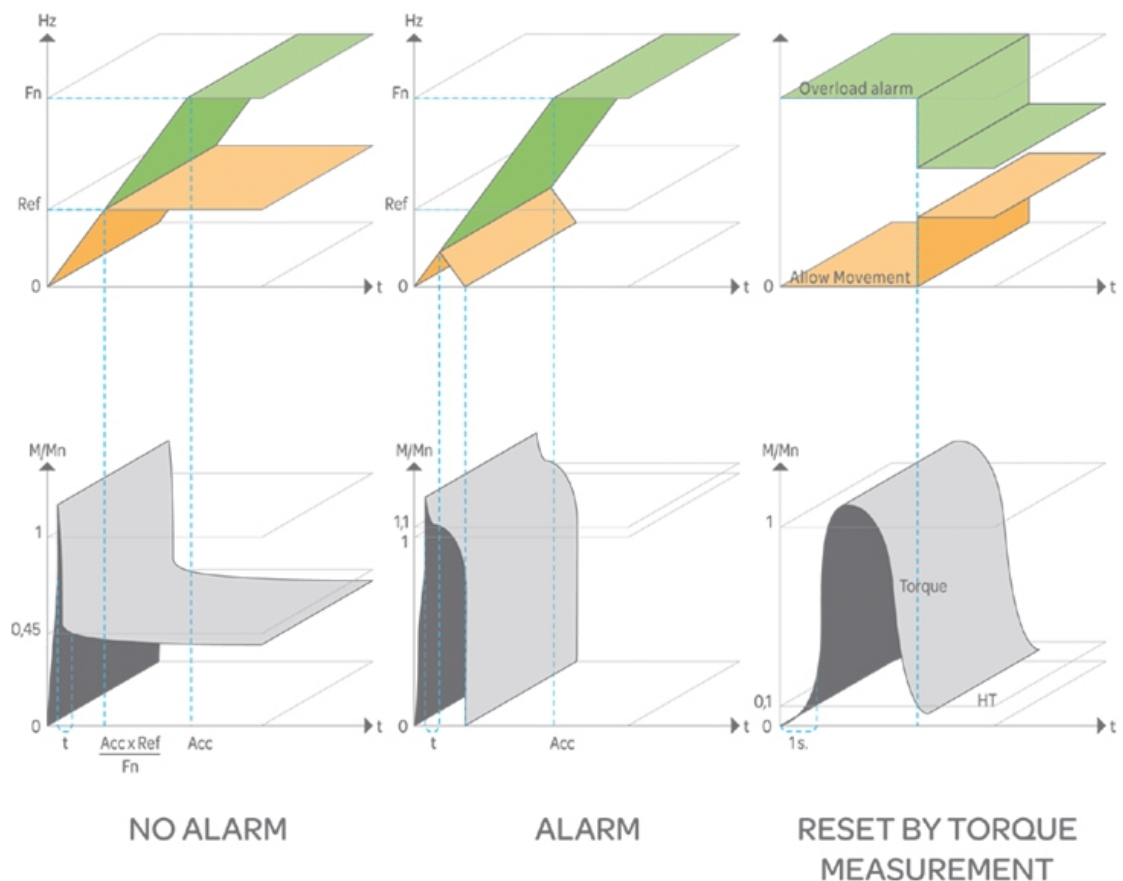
Hz
Fn
Ref
0
t

Hz
Fn
Ref
0
t

Overload alarm
Allow Movement
0
t

M/Mn
1
0,45
0
t
$\frac{Acc \times Ref}{Fn}$
Acc
t

M/Mn
1,1
1
0
t
Acc
t

M/Mn
1
Torque
0,1
0
1s.
HT
t

NO ALARM

ALARM

RESET BY TORQUE MEASUREMENT